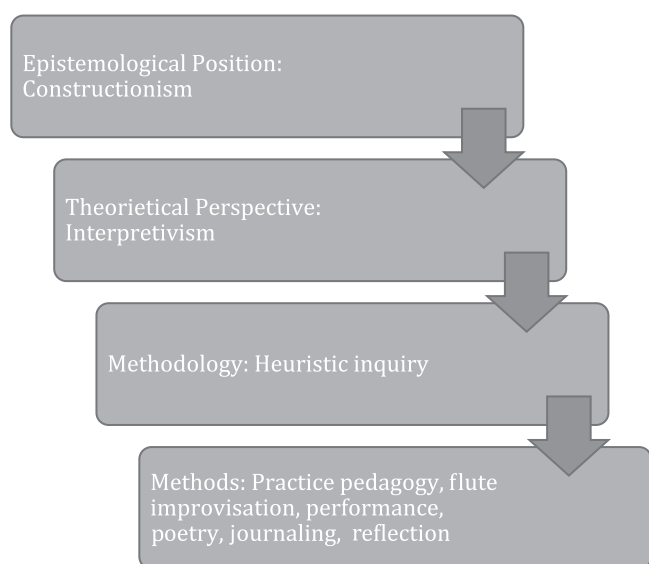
Epistemological Position: Constructionism

Theorietical Perspective: Interpretivism

Methodology: Heuristic inquiry

Methods: Practice pedagogy, flute improvisation, performance, poetry, journaling, reflection